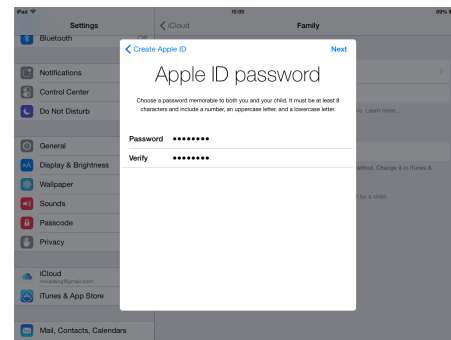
iPad
16:05
89%
Settings
Bluetooth
Off
Notifications
Control Center
Do Not Disturb
General
Display & Brightness
Wallpaper
Sounds
Passcode
Privacy
iCloud
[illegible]@gmail.com
iTunes & App Store
Mail, Contacts, Calendars
iCloud
Family
Learn more...
Change it in iTunes &
for a child.
Create Apple ID
Next
Apple ID password
Choose a password memorable to both you and your child. It must be at least 8 characters and include a number, an uppercase letter, and a lowercase letter.
Password ••••••••
Verify ••••••••